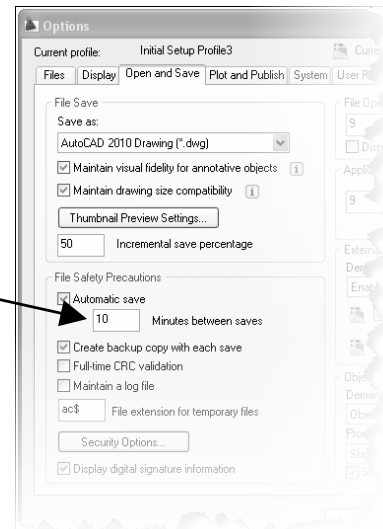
Options

Current profile: Initial Setup Profile3

Curre

Files | Display | Open and Save | Plot and Publish | System | User R

File Save

Save as:

AutoCAD 2010 Drawing (*.dwg)

Maintain visual fidelity for annotative objects

Maintain drawing size compatibility

Thumbnail Preview Settings...

50 Incremental save percentage

File Safety Precautions

Automatic save

10 Minutes between saves

Create backup copy with each save

Full-time CRC validation

Maintain a log file

ac$ File extension for temporary files

Security Options...

Display digital signature information

File Op

9

Appli

9

Extern

Dem

Enab

Obje

Dema

Obje

Pro

Sh